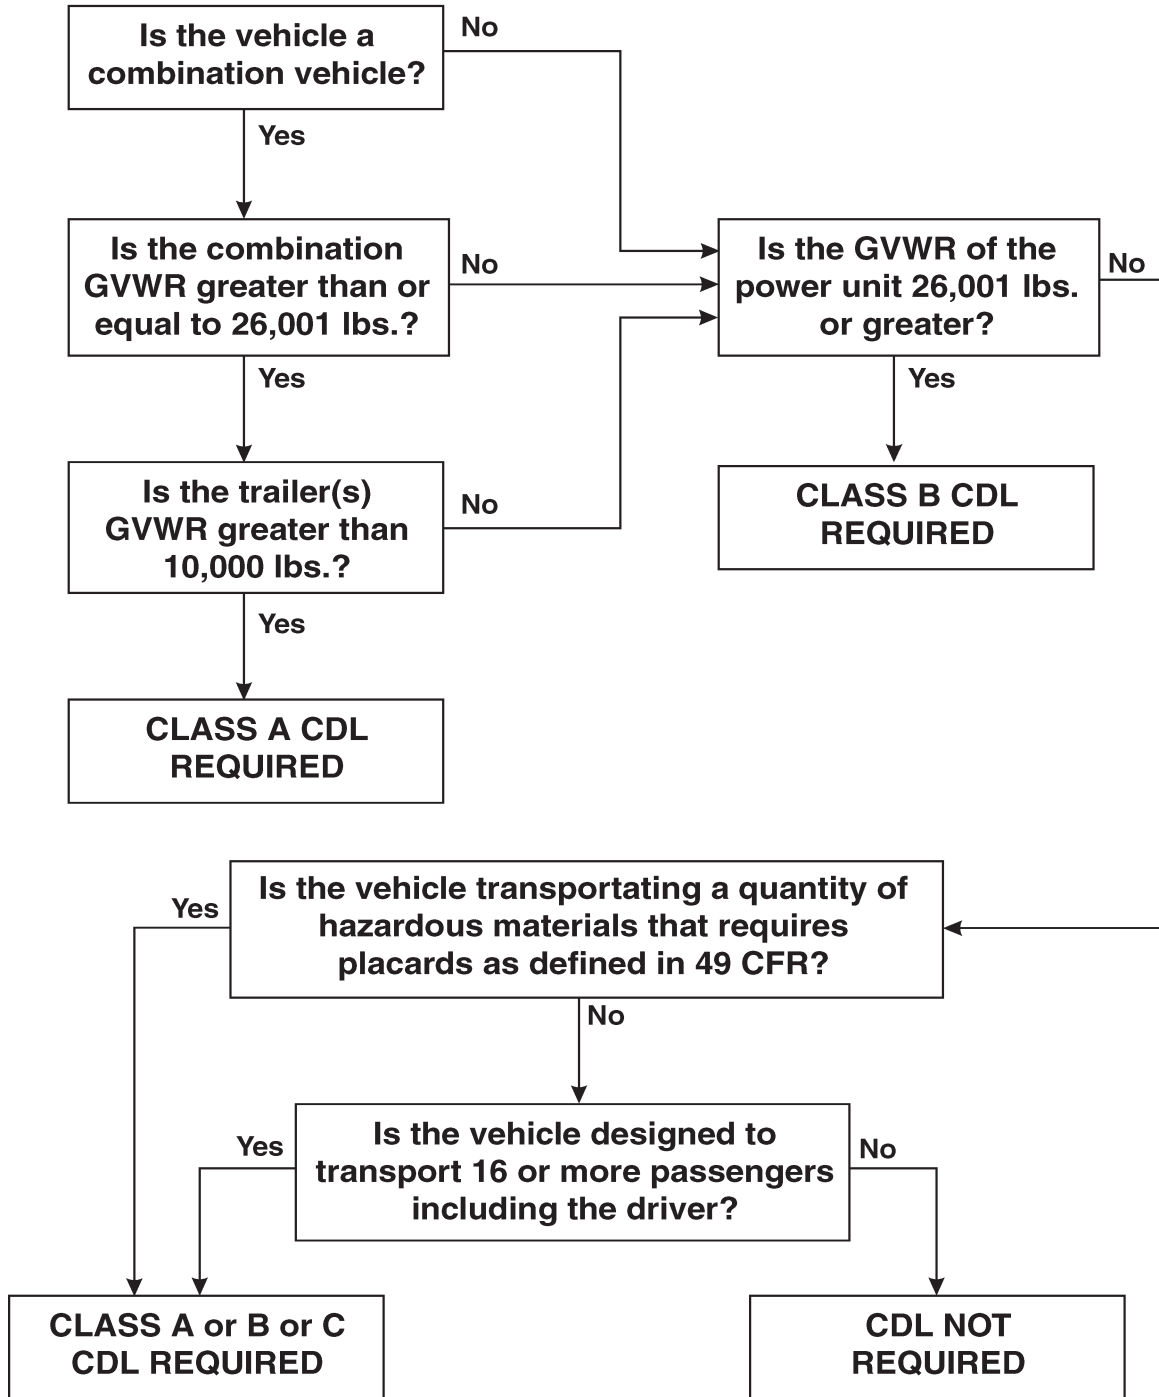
Is the vehicle a combination vehicle?

No

Yes

Is the combination GVWR greater than or equal to 26,001 lbs.?

No

Is the GVWR of the power unit 26,001 lbs. or greater?

No

Yes

Yes

Is the trailer(s) GVWR greater than 10,000 lbs.?

No

CLASS B CDL REQUIRED

Yes

CLASS A CDL REQUIRED

Yes

Is the vehicle transportating a quantity of hazardous materials that requires placards as defined in 49 CFR?

No

Yes

Is the vehicle designed to transport 16 or more passengers including the driver?

No

CLASS A or B or C CDL REQUIRED

CDL NOT REQUIRED